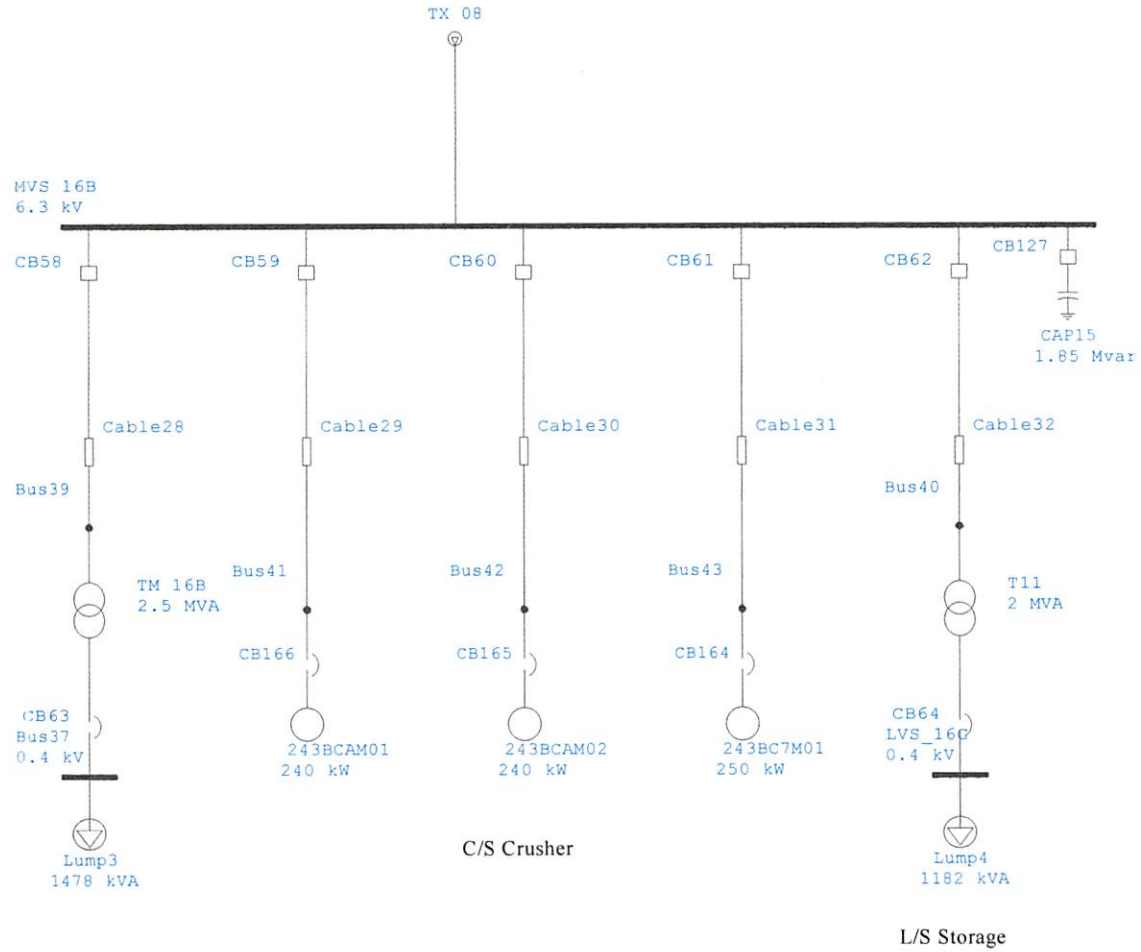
TX 08

MVS 16B
6.3 kV

CB58

CB59

CB60

CB61

CB62

CB127

CAP15
1.85 Mvar

Cable28

Cable29

Cable30

Cable31

Cable32

Bus39

Bus40

TM 16B
2.5 MVA

Bus41

Bus42

Bus43

T11
2 MVA

CB166

CB165

CB164

CB63
Bus37
0.4 kV

243BCAM01
240 kW

243BCAM02
240 kW

243BC7M01
250 kW

CB64
LVS_16C
0.4 kV

Lump3
1478 kVA

C/S Crusher

Lump4
1182 kVA

L/S Storage